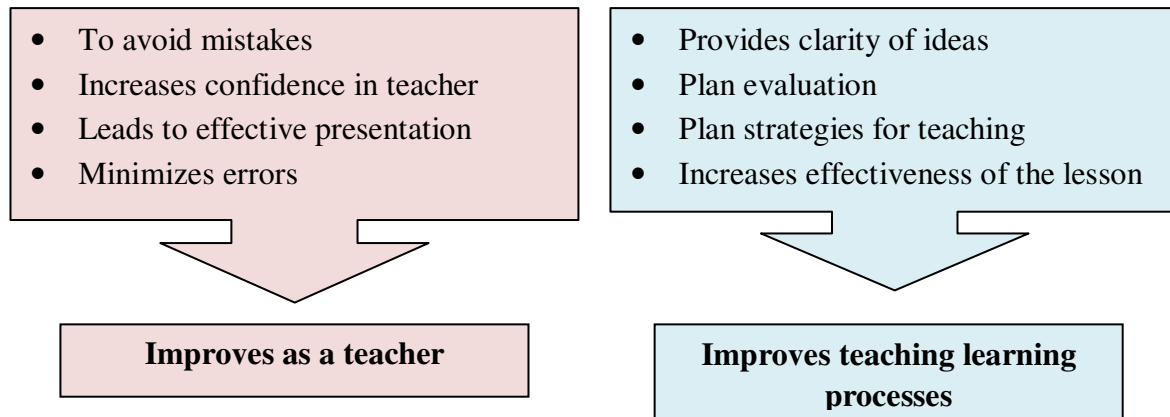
- To avoid mistakes
- Increases confidence in teacher
- Leads to effective presentation
- Minimizes errors

**Improves as a teacher**

- Provides clarity of ideas
- Plan evaluation
- Plan strategies for teaching
- Increases effectiveness of the lesson

**Improves teaching learning processes**